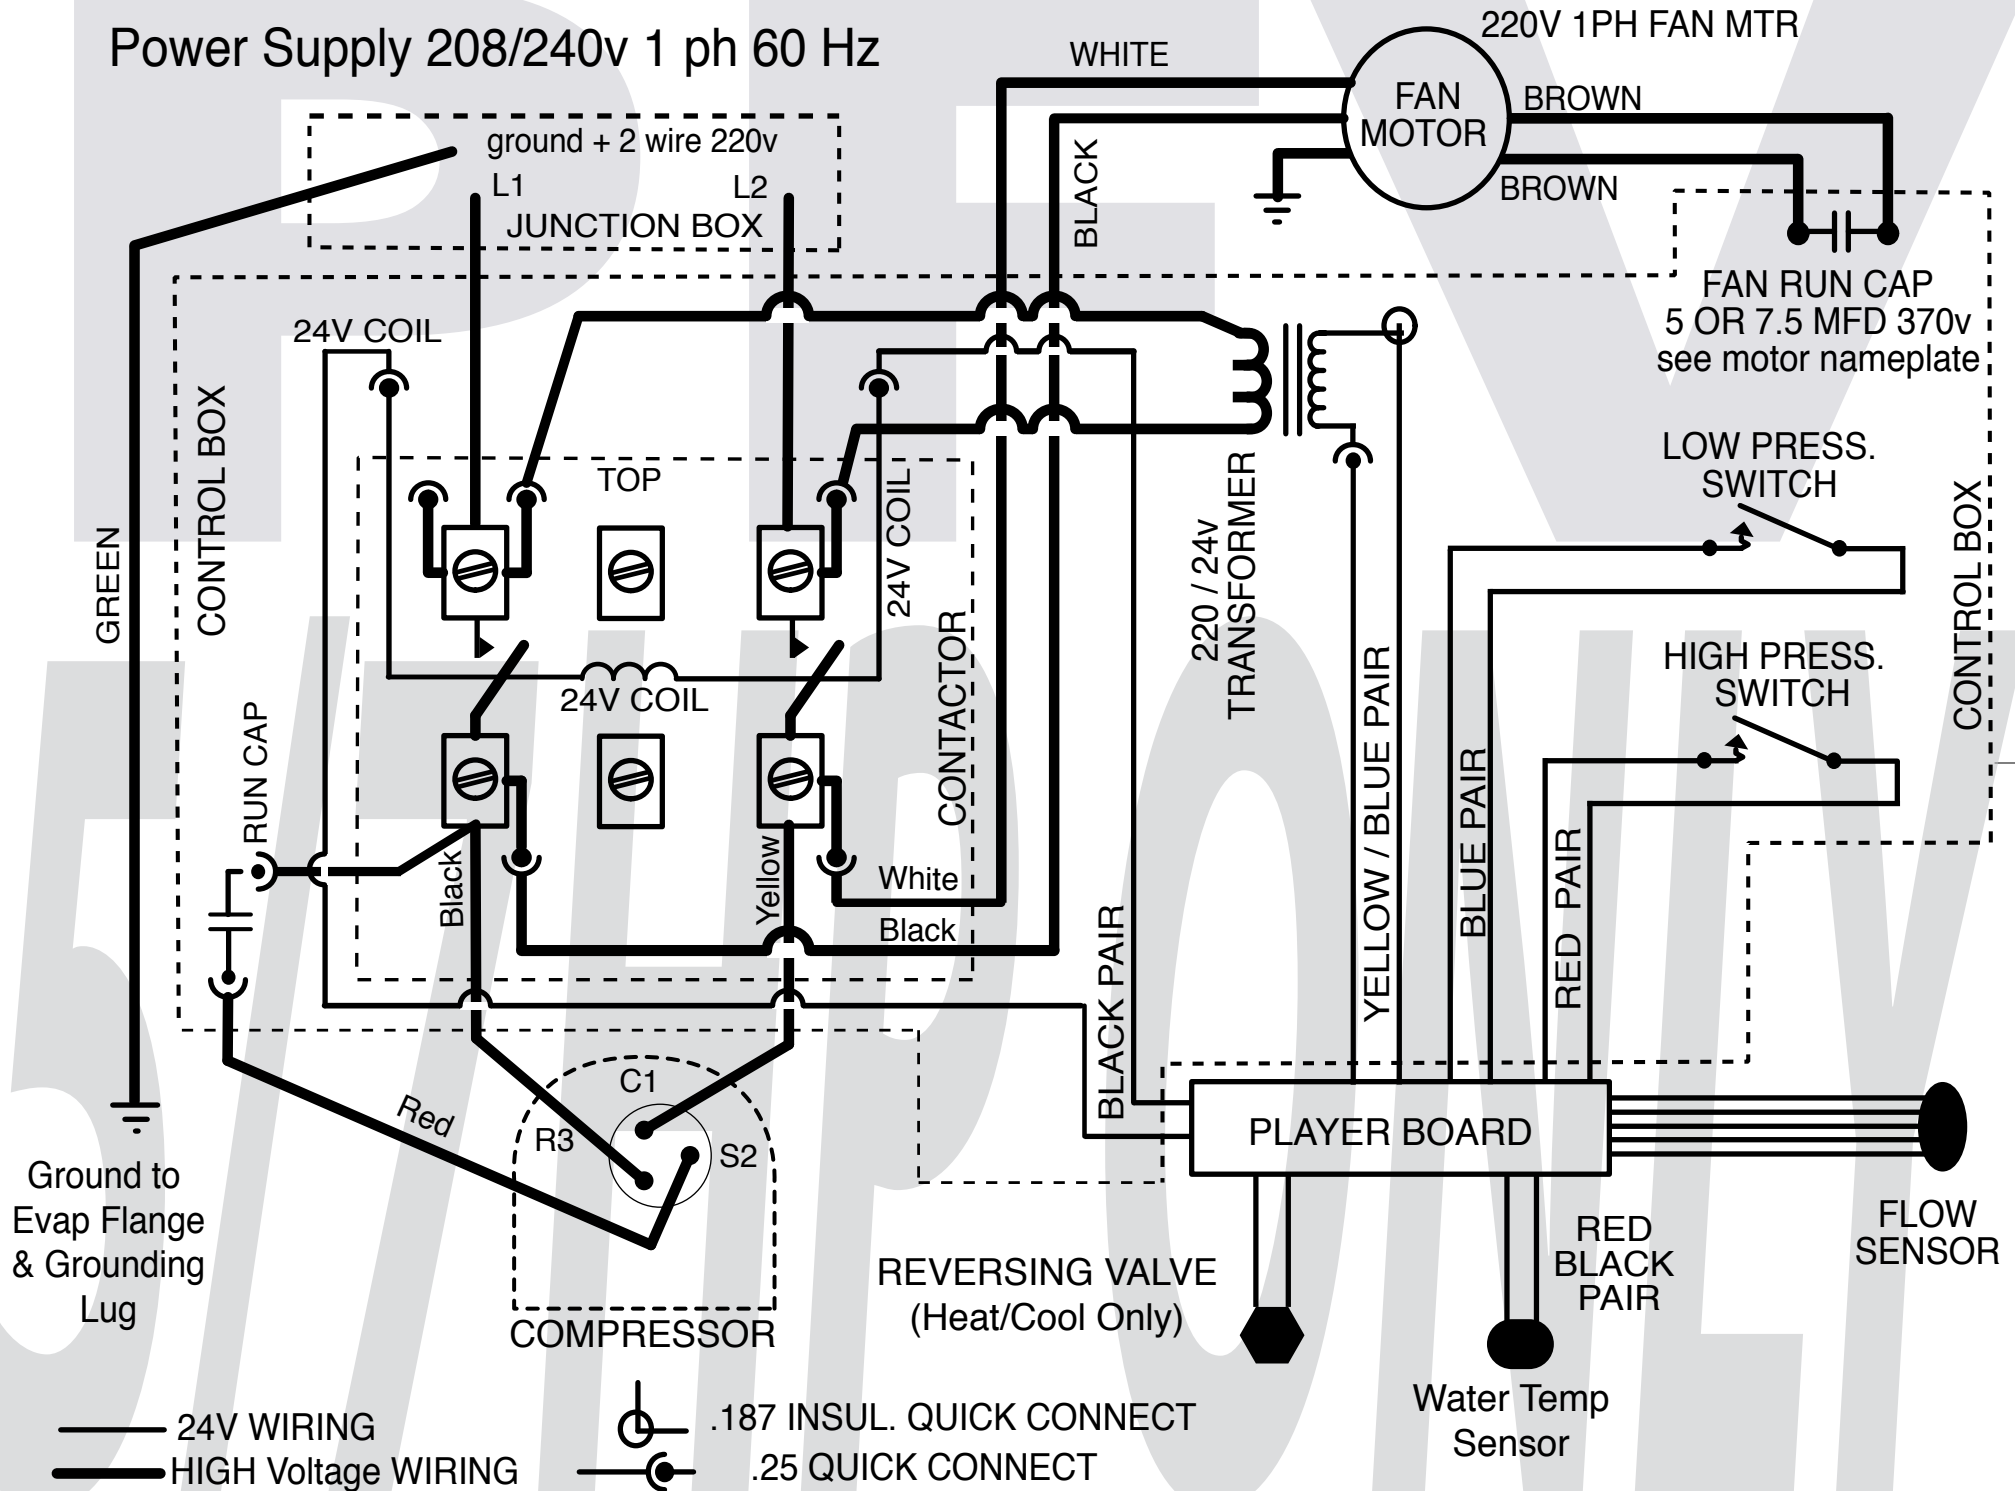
Power Supply 208/240v 1 ph 60 Hz

WHITE

220V 1PH FAN MTR

FAN MOTOR

BROWN

BROWN

ground + 2 wire 220v

L1

L2

JUNCTION BOX

BLACK

FAN RUN CAP
5 OR 7.5 MFD 370v
see motor nameplate

24V COIL

CONTROL BOX

GREEN

TOP

24V COIL

220 / 24v TRANSFORMER

LOW PRESS. SWITCH

CONTROL BOX

24V COIL

CONTACTOR

HIGH PRESS. SWITCH

RUN CAP

Black

Yellow

White

Black

BLACK PAIR

YELLOW / BLUE PAIR

BLUE PAIR

RED PAIR

Red

C1

R3

S2

PLAYER BOARD

Ground to Evap Flange & Grounding Lug

COMPRESSOR

REVERSING VALVE (Heat/Cool Only)

RED BLACK PAIR

FLOW SENSOR

Water Temp Sensor

24V WIRING

HIGH Voltage WIRING

.187 INSUL. QUICK CONNECT

.25 QUICK CONNECT